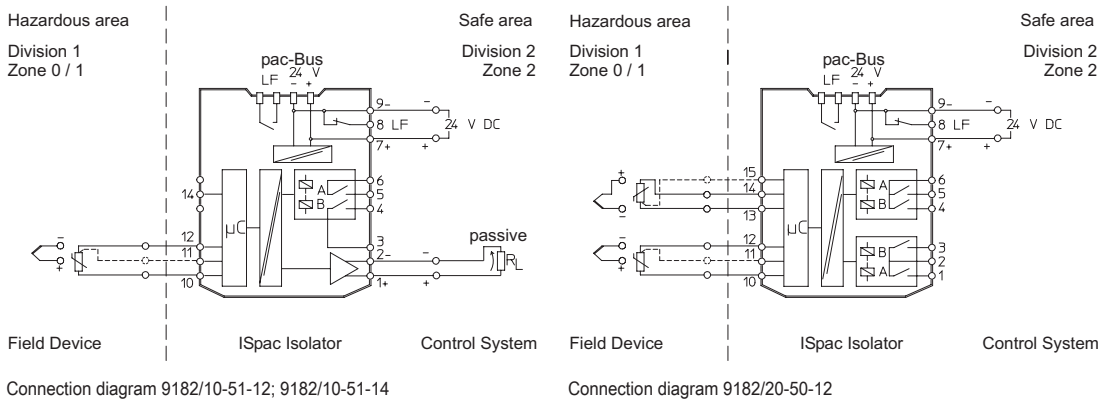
Hazardous area

Division 1
Zone 0 / 1

Safe area

Division 2
Zone 2

pac-Bus
LF 24 V
– +

9–
8 LF
7+

–
24 V DC
+

14

6
A 5
B 4

12
11
10

µC

3
2–
1+

passive
–
+
$R_L$

Field Device

ISpac Isolator

Control System

Connection diagram 9182/10-51-12; 9182/10-51-14

Hazardous area

Division 1
Zone 0 / 1

Safe area

Division 2
Zone 2

pac-Bus
LF 24 V
– +

9–
8 LF
7+

–
24 V DC
+

15
14
13

6
A 5
B 4

12
11
10

µC

B 3
2
A 1

Field Device

ISpac Isolator

Control System

Connection diagram 9182/20-50-12